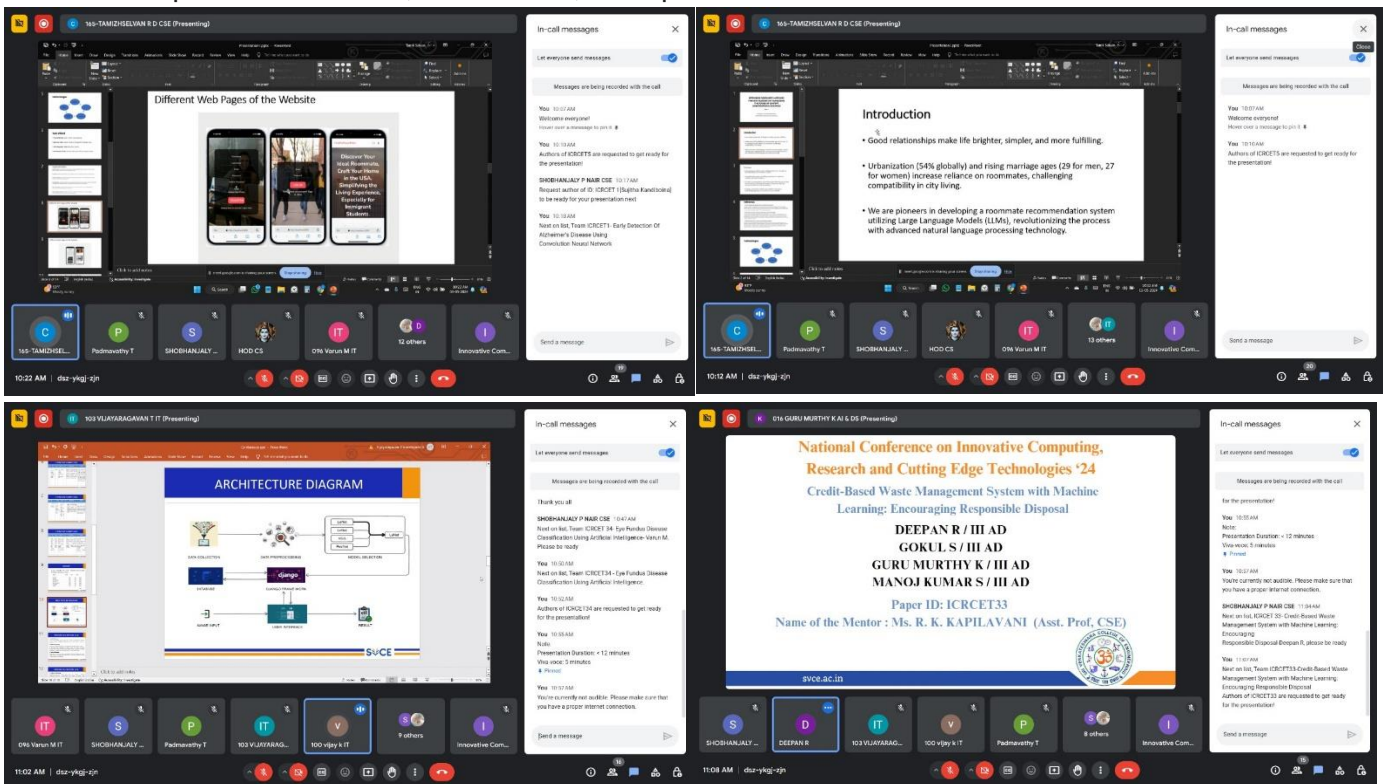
165-TAMIZHSELVAN R D CSE (Presenting)

Different Web Pages of the Website

Discover Your Ideal Roommate, Craft Your Home in the USA. Simplifying the Living Experience, Especially for Immigrant Students

In-call messages

Let everyone send messages

Messages are being recorded with the call

You 10:07 AM
Welcome everyone!
Hover over a message to pin it

You 10:10 AM
Authors of ICRCETS are requested to get ready for the presentation!

SHOBHANJALY P NAIR CSE 10:17 AM
Request author of ID: ICRCET 1 [Sujitha Kandasamy] to be ready for your presentation next

You 10:18 AM
Next on list, Team ICRCET1- Early Detection Of Alzheimer's Disease Using Convolution Neural Network

Send a message

165-TAMIZHSEL... Padmavathy T SHOBHANJALY ... HOD CS 096 Varun M IT 12 others Innovative Com...

10:22 AM | dsz-ykgj-zjn

165-TAMIZHSELVAN R D CSE (Presenting)

Introduction

• Good relationships make life brighter, simpler, and more fulfilling.

• Urbanization (54% globally) and rising marriage ages (29 for men, 27 for women) increase reliance on roommates, challenging compatibility in city living.

• We are pioneers in developing a roommate recommendation system utilizing Large Language Models (LLMs), revolutionizing the process with advanced natural language processing technology.

In-call messages

Close

Let everyone send messages

Messages are being recorded with the call

You 10:07 AM
Welcome everyone!
Hover over a message to pin it

You 10:10 AM
Authors of ICRCETS are requested to get ready for the presentation!

Send a message

165-TAMIZHSEL... Padmavathy T SHOBHANJALY ... HOD CS 096 Varun M IT 13 others Innovative Com...

10:12 AM | dsz-ykgj-zjn

103 VIJAYARAGAVAN T IT (Presenting)

ARCHITECTURE DIAGRAM

DATA COLLECTION DATA PREPROCESSING MODEL SELECTION DATABASE DJANGO FRAMEWORK django USER INPUT USER INTERFACE RESULT

SVCE

In-call messages

Let everyone send messages

Messages are being recorded with the call

Thank you all

SHOBHANJALY P NAIR CSE 10:47 AM
Next on list, Team ICRCET 34- Eye Fundus Disease Classification Using Artificial Intelligence- Varun M. Please be ready

You 10:50 AM
Next on list, Team ICRCET34 - Eye Fundus Disease Classification Using Artificial Intelligence

You 10:52 AM
Authors of ICRCET34 are requested to get ready for the presentation!

You 10:55 AM
Note:
Presentation Duration: < 12 minutes
Viva voce: 5 minutes
Pinned

You 10:57 AM
You're currently not audible. Please make sure that you have a proper internet connection.

Send a message

096 Varun M IT SHOBHANJALY ... Padmavathy T 103 VIJAYARAG... 100 vijay k IT 9 others Innovative Com...

11:02 AM | dsz-ykgj-zjn

016 GURU MURTHY K AI & DS (Presenting)

National Conference on Innovative Computing, Research and Cutting Edge Technologies '24

Credit-Based Waste Management System with Machine Learning: Encouraging Responsible Disposal

DEEPAN R / III AD
GOKUL S / III AD
GURU MURTHY K / III AD
MANOJ KUMAR S / III AD

Paper ID: ICRCET33

Name of the Mentor : Ms. R. K. KAPILAVANI (Asst. Prof, CSE)

svce.ac.in

In-call messages

Let everyone send messages

Messages are being recorded with the call

for the presentation!

You 10:55 AM
Note:
Presentation Duration: < 12 minutes
Viva voce: 5 minutes
Pinned

You 10:57 AM
You're currently not audible. Please make sure that you have a proper internet connection.

SHOBHANJALY P NAIR CSE 11:04 AM
Next on list, ICRCET 33- Credit-Based Waste Management System with Machine Learning: Encouraging Responsible Disposal-Deepan R, please be ready

You 11:07 AM
Next on list, Team ICRCET33-Credit-Based Waste Management System with Machine Learning: Encouraging Responsible Disposal
Authors of ICRCET33 are requested to get ready for the presentation!

Send a message

SHOBHANJALY ... DEEPAN R 103 VIJAYARAG... 100 vijay k IT Padmavathy T 8 others Innovative Com...

11:08 AM | dsz-ykgj-zjn